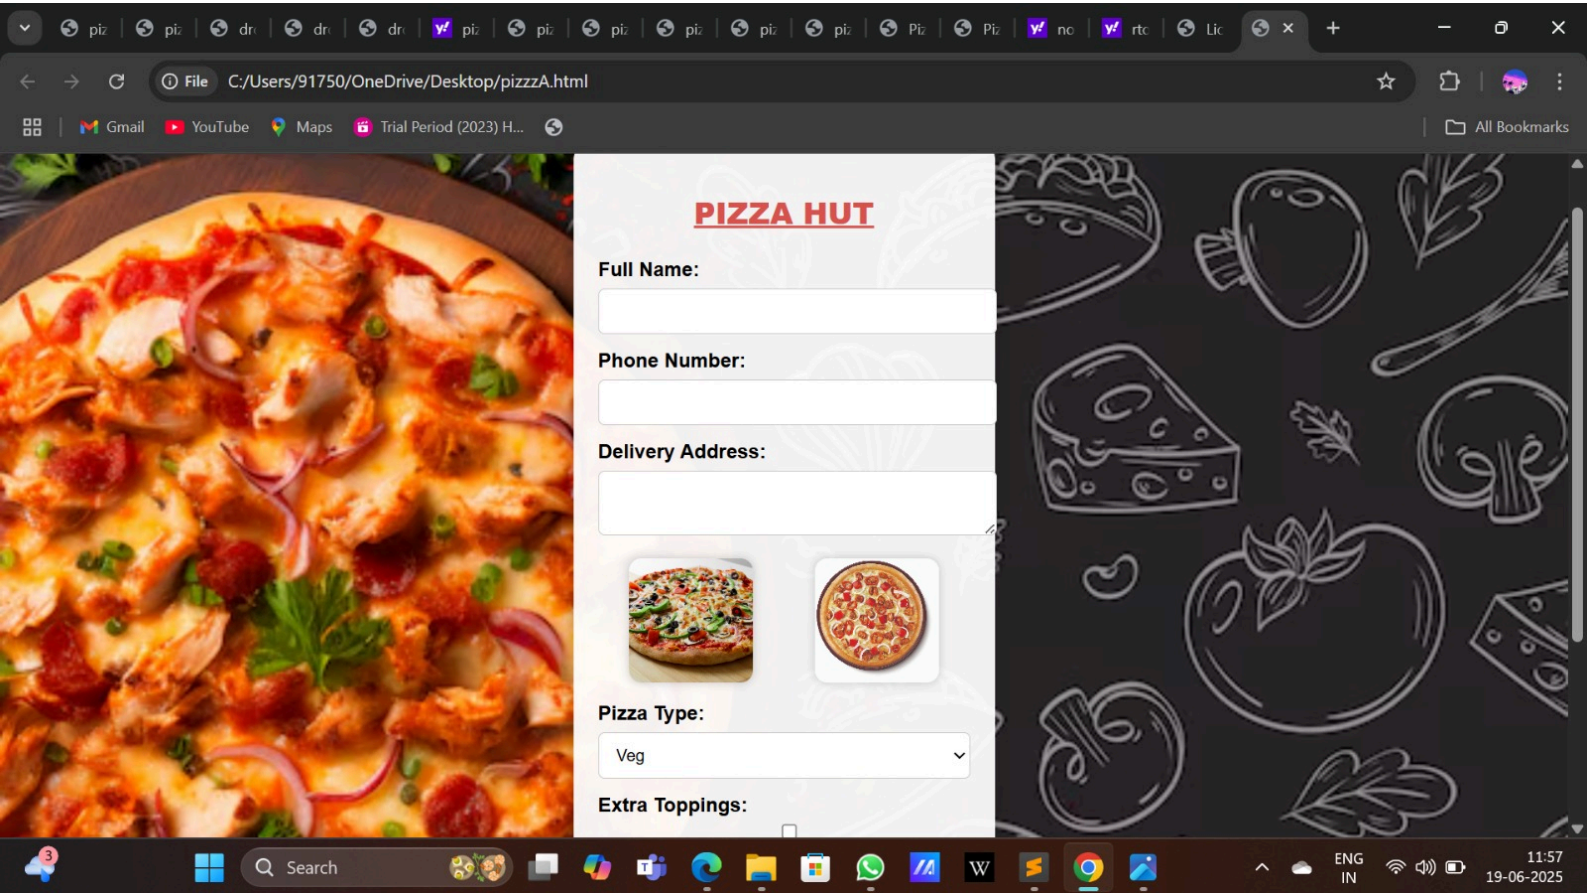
piz piz dr dr dr piz piz piz piz piz piz Piz Piz no rtc Lic ×

File C:/Users/91750/OneDrive/Desktop/pizzA.html

Gmail YouTube Maps Trial Period (2023) H... All Bookmarks

PIZZA HUT

Full Name:

Phone Number:

Delivery Address:

Pizza Type:

Veg

Extra Toppings:

3

Search

ENG
IN

11:57
19-06-2025